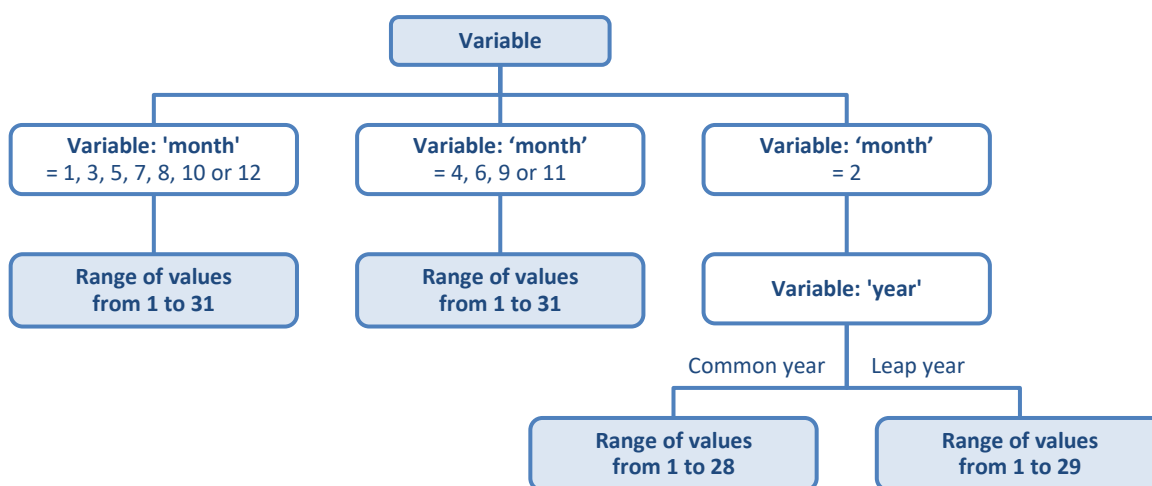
Variable

Variable: 'month'
= 1, 3, 5, 7, 8, 10 or 12

Range of values
from 1 to 31

Variable: ‘month’
= 4, 6, 9 or 11

Range of values
from 1 to 31

Variable: ‘month’
= 2

Variable: 'year'

Common year

Range of values
from 1 to 28

Leap year

Range of values
from 1 to 29